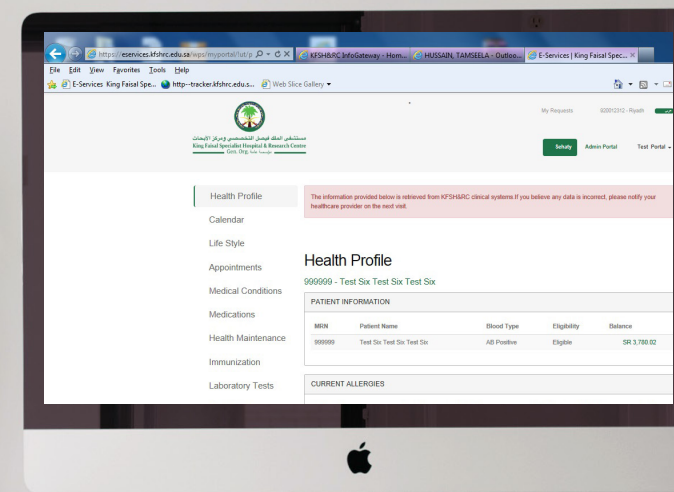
https://eservices.kfshrc.edu.sa/wps/myportal/!ut/p
KFSH&RC InfoGateway - Hom...
HUSSAIN, TAMSEELA - Outlo...
E-Services | King Faisal Spec...

File Edit View Favorites Tools Help

E-Services King Faisal Spe... http--tracker.kfshrc.edu.s... Web Slice Gallery

مستشفى الملك فيصل التخصصي ومركز الأبحاث
King Faisal Specialist Hospital & Research Centre
Gen. Org.

My Requests 800012312 - Riyadh

Sehaty Admin Portal Test Portal

Health Profile
Calendar
Life Style
Appointments
Medical Conditions
Medications
Health Maintenance
Immunization
Laboratory Tests

The information provided below is retrieved from KFSH&RC clinical systems If you believe any data is incorrect, please notify your healthcare provider on the next visit.

Health Profile

999999 - Test Six Test Six Test Six

PATIENT INFORMATION

| MRN | Patient Name | Blood Type | Eligibility | Balance |
|---|---|---|---|---|
| 999999 | Test Six Test Six Test Six | AB Positive | Eligible | SR 3,780.02 |

CURRENT ALLERGIES